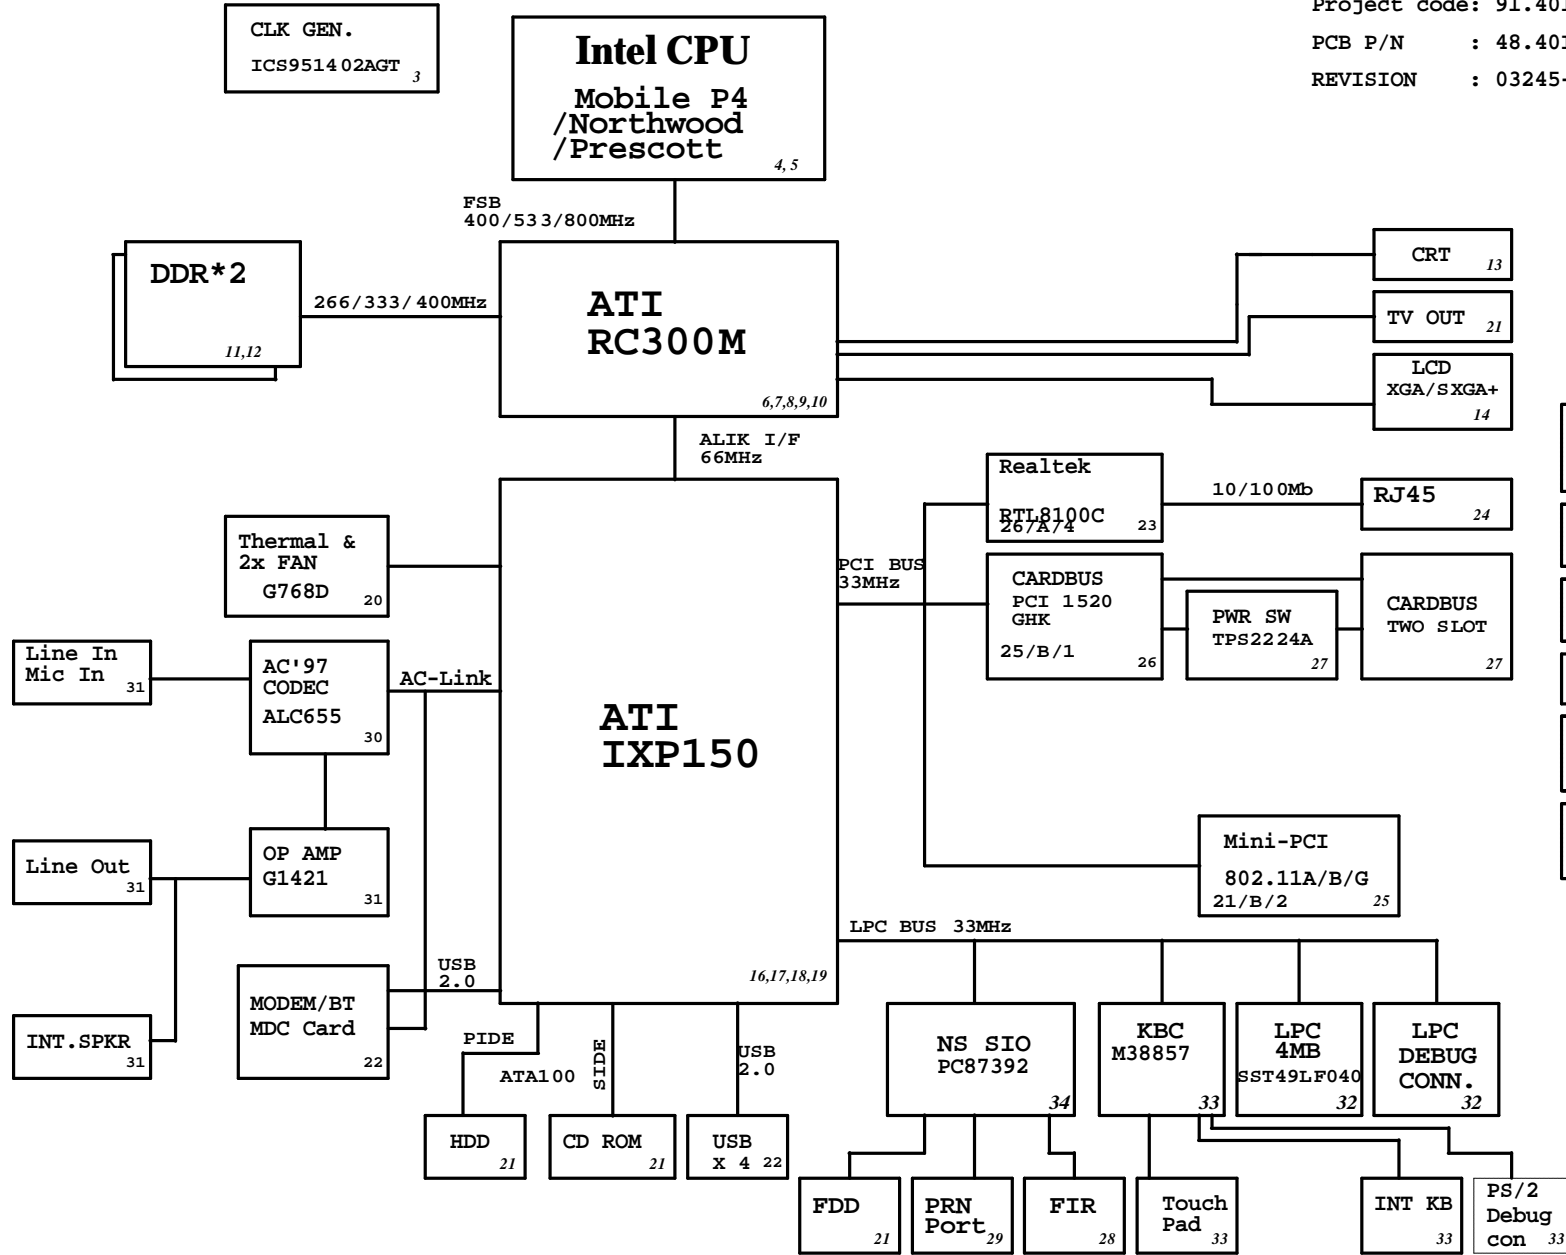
Project code: 91.40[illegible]
PCB P/N : 48.40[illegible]
REVISION : 03245-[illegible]

CLK GEN.
ICS951402AGT 3

Intel CPU
Mobile P4
/Northwood
/Prescott
4, 5

FSB
400/533/800MHz

DDR*2
11,12

266/333/400MHz

ATI
RC300M
6,7,8,9,10

CRT 13

TV OUT 21

LCD
XGA/SXGA+
14

ALIK I/F
66MHz

Realtek
RTL8100C
267/A/4 23

10/100Mb

RJ45 24

Thermal &
2x FAN
G768D 20

PCI BUS
33MHz

CARDBUS
PCI 1520
GHK
25/B/1 26

PWR SW
TPS2224A
27

CARDBUS
TWO SLOT
27

Line In
Mic In 31

AC'97
CODEC
ALC655
30

AC-Link

ATI
IXP150

Mini-PCI
802.11A/B/G
21/B/2 25

Line Out 31

OP AMP
G1421
31

LPC BUS 33MHz

USB
2.0

16,17,18,19

MODEM/BT
MDC Card
22

INT.SPKR 31

PIDE

ATA100

SIDE

USB
2.0

NS SIO
PC87392
34

KBC
M38857
33

LPC
4MB
SST49LF040
32

LPC
DEBUG
CONN.
32

HDD 21

CD ROM 21

USB
X 4 22

FDD 21

PRN
Port 29

FIR 28

Touch
Pad 33

INT KB 33

PS/2
Debug
con 33